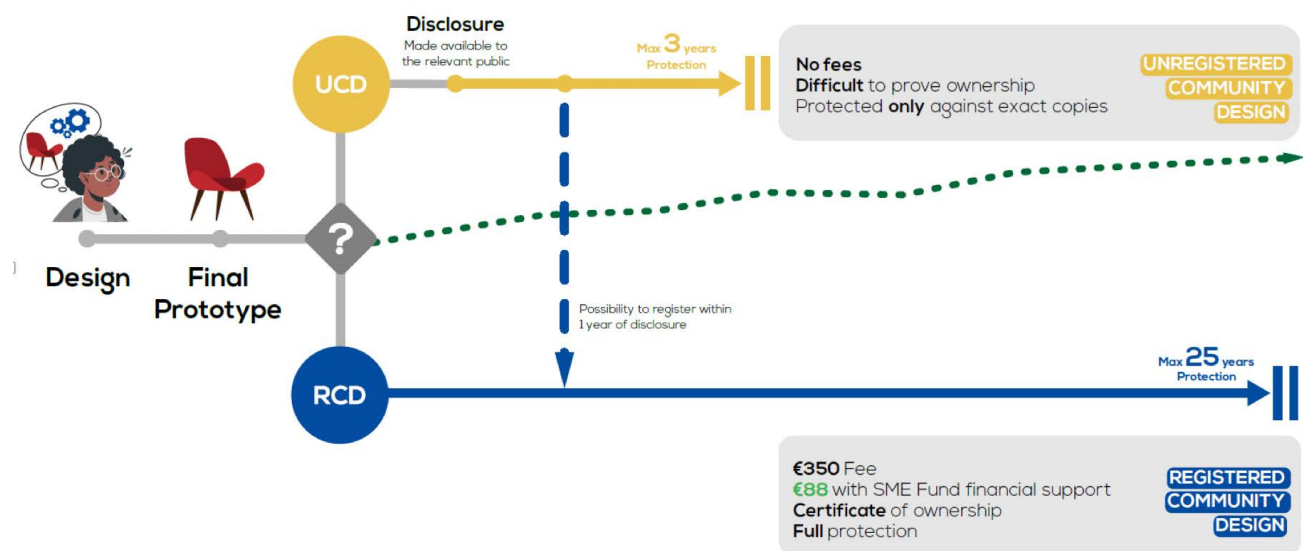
Disclosure
Made available to the relevant public

UCD

Max 3 years Protection

No fees
Difficult to prove ownership
Protected only against exact copies

UNREGISTERED COMMUNITY DESIGN

Design

Final Prototype

?

Possibility to register within 1 year of disclosure

RCD

Max 25 years Protection

€350 Fee
€88 with SME Fund financial support
Certificate of ownership
Full protection

REGISTERED COMMUNITY DESIGN